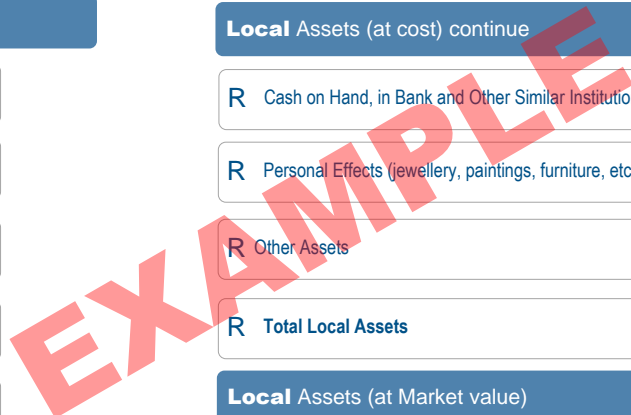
Local Assets (at cost) continue

R Cash on Hand, in Bank and Other Similar Institutio

R Personal Effects (jewellery, paintings, furniture, etc

R Other Assets

R Total Local Assets

Local Assets (at Market value)

EXAMPLE